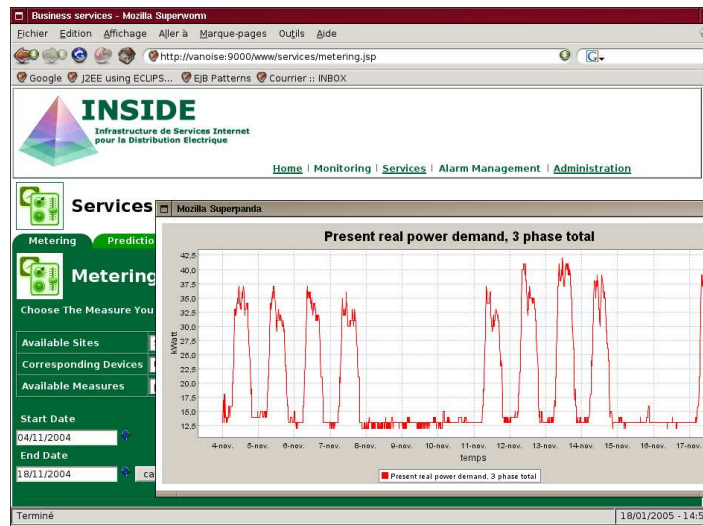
Business services - Mozilla Superworm

Fichier Edition Affichage Aller à Marque-pages Outils Aide

http://vanoise:9000/www/services/metering.jsp

Google J2EE using ECLIPS... EJB Patterns Courrier :: INBOX

INSIDE
Infrastructure de Services Internet pour la Distribution Electrique

Home | Monitoring | Services | Alarm Management | Administration

Services

Metering Predictio

Metering

Choose The Measure You

Available Sites
Corresponding Devices
Available Measures

Start Date
04/11/2004
End Date
18/11/2004
ca

Mozilla Superpanda

Present real power demand, 3 phase total

| 42,5 |
| 40,0 |
| 37,5 |
| 35,0 |
| 32,5 |
| 30,0 |
| 27,5 |
| 25,0 |
| 22,5 |
| 20,0 |
| 17,5 |
| 15,0 |
| 12,5 |

kWatt

4-nov. 5-nov. 6-nov. 7-nov. 8-nov. 9-nov. 10-nov. 11-nov. 12-nov. 13-nov. 14-nov. 15-nov. 16-nov. 17-nov.

temps

Present real power demand, 3 phase total

Terminé

18/01/2005 - 14:5